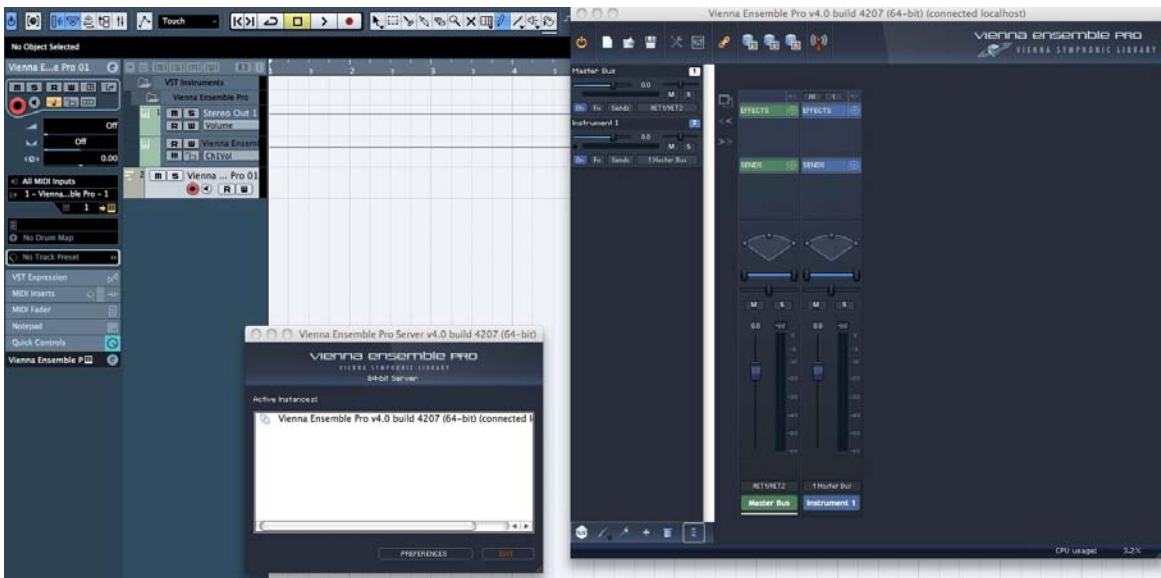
Touch

No Object Selected

Vienna E...e Pro 01

Off

Off

0.00

All MIDI Inputs

1 - Vienna...ble Pro - 1

1

No Drum Map

No Track Preset

VST Expression

MIDI Inserts

MIDI Fader

Notepad

Quick Controls

Vienna Ensemble P

VST Instruments

Vienna Ensemble Pro

m s Stereo Out 1

R W Volume

m s Vienna Ensem

R W Ch1Vol

2 m s Vienna ... Pro 01

R W

1 2 3 4 5

Vienna Ensemble Pro v4.0 build 4207 (64-bit) (connected localhost)

vienna ensemble PRO

VIENNA SYMPHONIC LIBRARY

Master Bus

0.0

M S

On Fx Sends NET1/NET2

Instrument 1

0.0

M S

On Fx Sends 1 Master Bus

EFFECTS

EFFECTS

SENDS

SENDS

M S

M S

0.0

0.0

NET1/NET2

1 Master Bus

Master Bus

Instrument 1

CPU usage: 3.2%

Vienna Ensemble Pro Server v4.0 build 4207 (64-bit)

vienna ensemble PRO

VIENNA SYMPHONIC LIBRARY

64-bit Server

Active Instances:

Vienna Ensemble Pro v4.0 build 4207 (64-bit) (connected l

PREFERENCES

EXIT